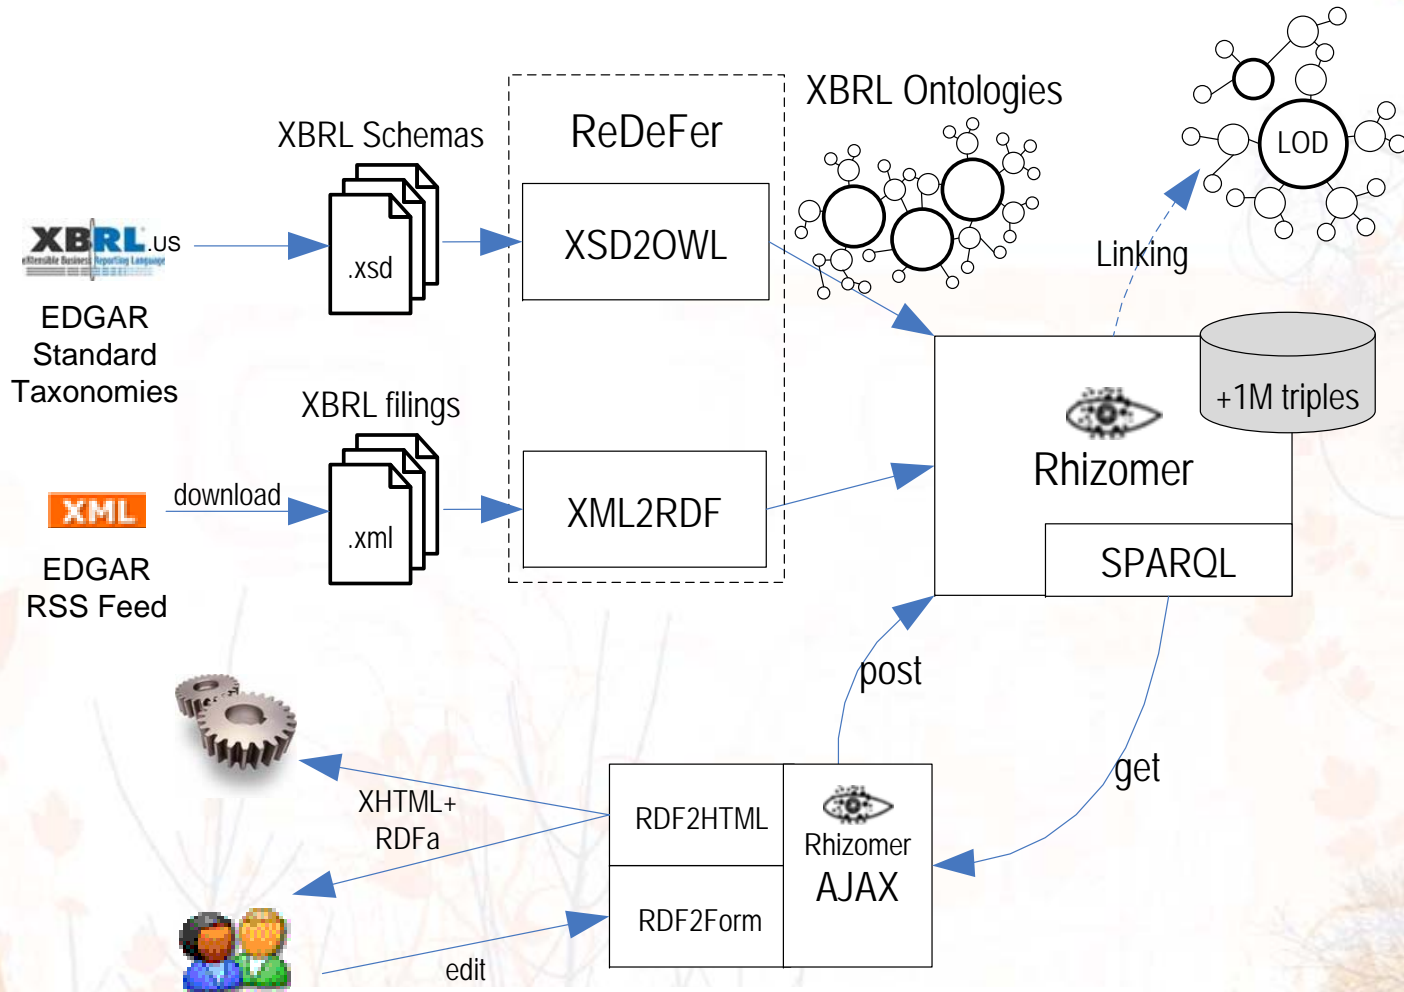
XBRL.US
eXtensible Business Reporting Language

EDGAR Standard Taxonomies

XBRL Schemas

.xsd

ReDeFer

XSD2OWL

XBRL Ontologies

LOD

Linking

XBRL filings

XML

download

.xml

XML2RDF

EDGAR RSS Feed

+1M triples

Rhizomer

SPARQL

post

get

XHTML+ RDFa

RDF2HTML

RDF2Form

Rhizomer AJAX

edit